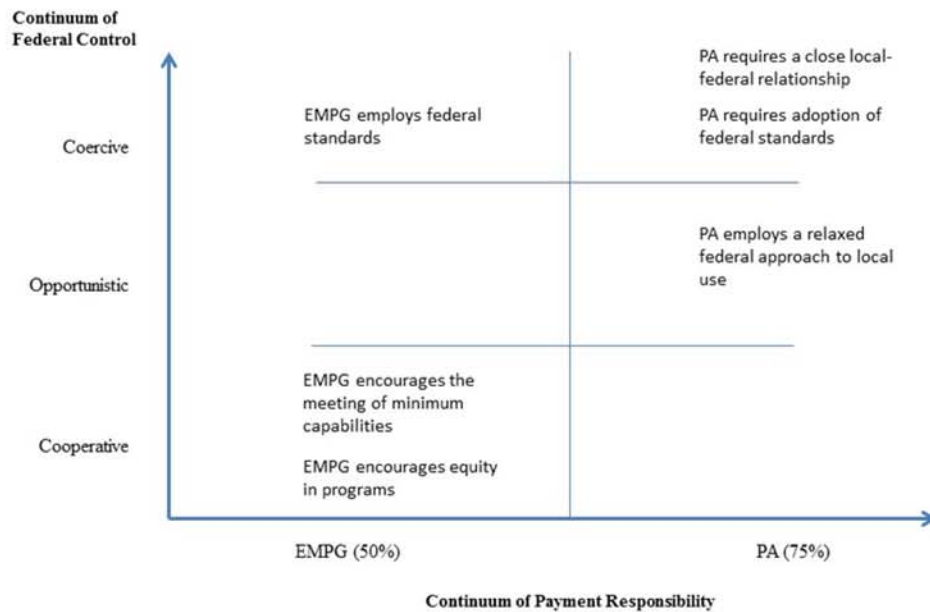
Continuum of Federal Control

Coercive

Opportunistic

Cooperative

EMPG employs federal standards

PA requires a close local-federal relationship

PA requires adoption of federal standards

PA employs a relaxed federal approach to local use

EMPG encourages the meeting of minimum capabilities

EMPG encourages equity in programs

EMPG (50%)

PA (75%)

Continuum of Payment Responsibility